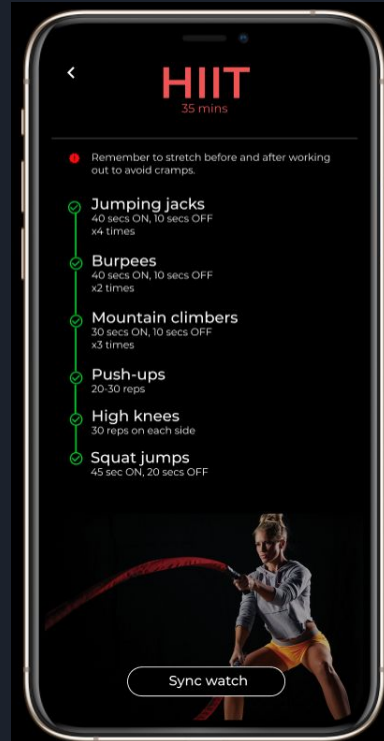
<

HIIT
35 mins

Remember to stretch before and after working out to avoid cramps.

Jumping jacks
40 secs ON, 10 secs OFF
x4 times

Burpees
40 secs ON, 10 secs OFF
x2 times

Mountain climbers
30 secs ON, 10 secs OFF
x3 times

Push-ups
20-30 reps

High knees
30 reps on each side

Squat jumps
45 sec ON, 20 secs OFF

Sync watch